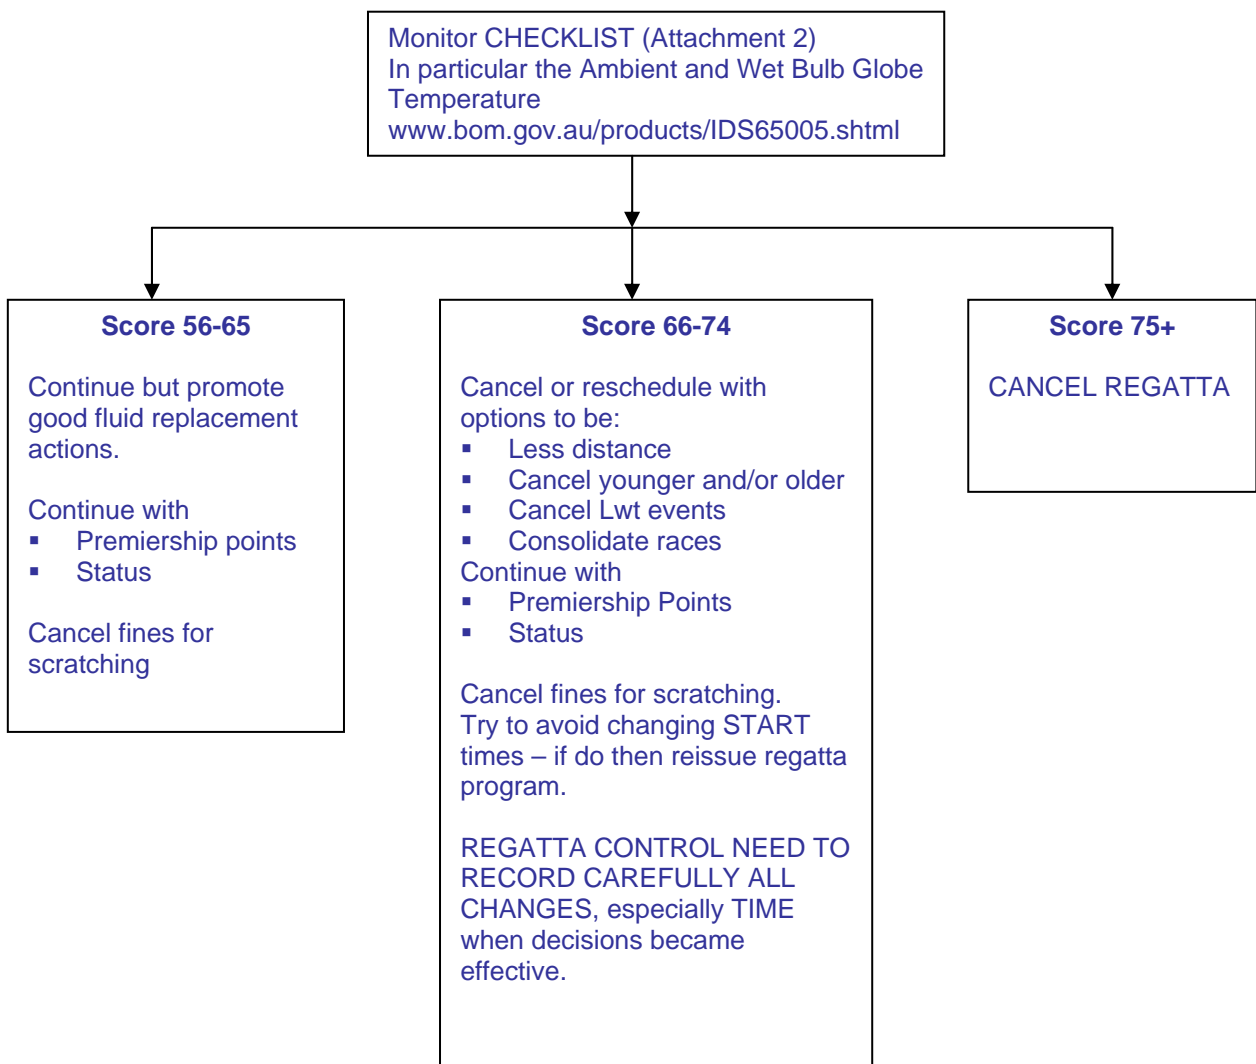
Monitor CHECKLIST (Attachment 2)
In particular the Ambient and Wet Bulb Globe Temperature
www.bom.gov.au/products/IDS65005.shtml

**Score 56-65**

Continue but promote good fluid replacement actions.

Continue with
- Premiership points
- Status

Cancel fines for scratching

**Score 66-74**

Cancel or reschedule with options to be:
- Less distance
- Cancel younger and/or older
- Cancel Lwt events
- Consolidate races

Continue with
- Premiership Points
- Status

Cancel fines for scratching.
Try to avoid changing START times – if do then reissue regatta program.

REGATTA CONTROL NEED TO RECORD CAREFULLY ALL CHANGES, especially TIME when decisions became effective.

**Score 75+**

CANCEL REGATTA